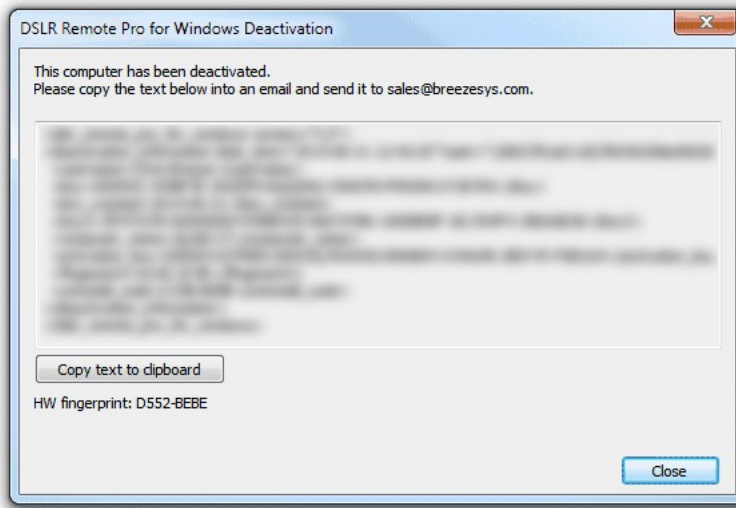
DSLR Remote Pro for Windows Deactivation

This computer has been deactivated.
Please copy the text below into an email and send it to sales@breezesys.com.

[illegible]

Copy text to clipboard

HW fingerprint: D552-BEBE

Close